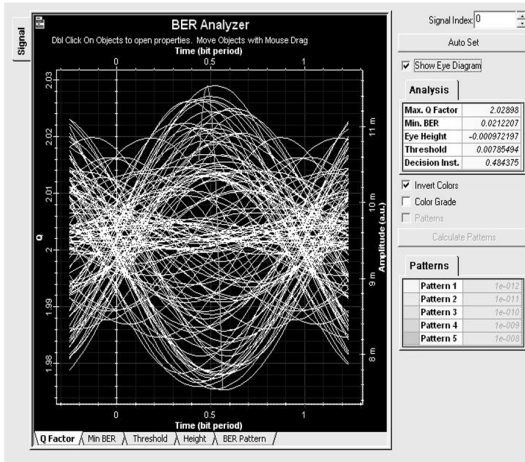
Signal

BER Analyzer

Dbl Click On Objects to open properties. Move Objects with Mouse Drag

Time (bit period)

0 0.5 1

2.03
2.02
2.01
2
1.99
1.98

Q

11 m
10 m
9 m
8 m

Amplitude (a.u.)

0 0.5 1

Time (bit period)

Q Factor | Min BER | Threshold | Height | BER Pattern

Signal Index: 0

Auto Set

Show Eye Diagram

Analysis

| | |
|---|---|
| Max. Q Factor | 2.02898 |
| Min. BER | 0.0212207 |
| Eye Height | -0.000972197 |
| Threshold | 0.00785494 |
| Decision Inst. | 0.484375 |

Invert Colors

Color Grade

Patterns

Calculate Patterns

Patterns

| | |
|---|---|
| Pattern 1 | 1e-012 |
| Pattern 2 | 1e-011 |
| Pattern 3 | 1e-010 |
| Pattern 4 | 1e-009 |
| Pattern 5 | 1e-008 |